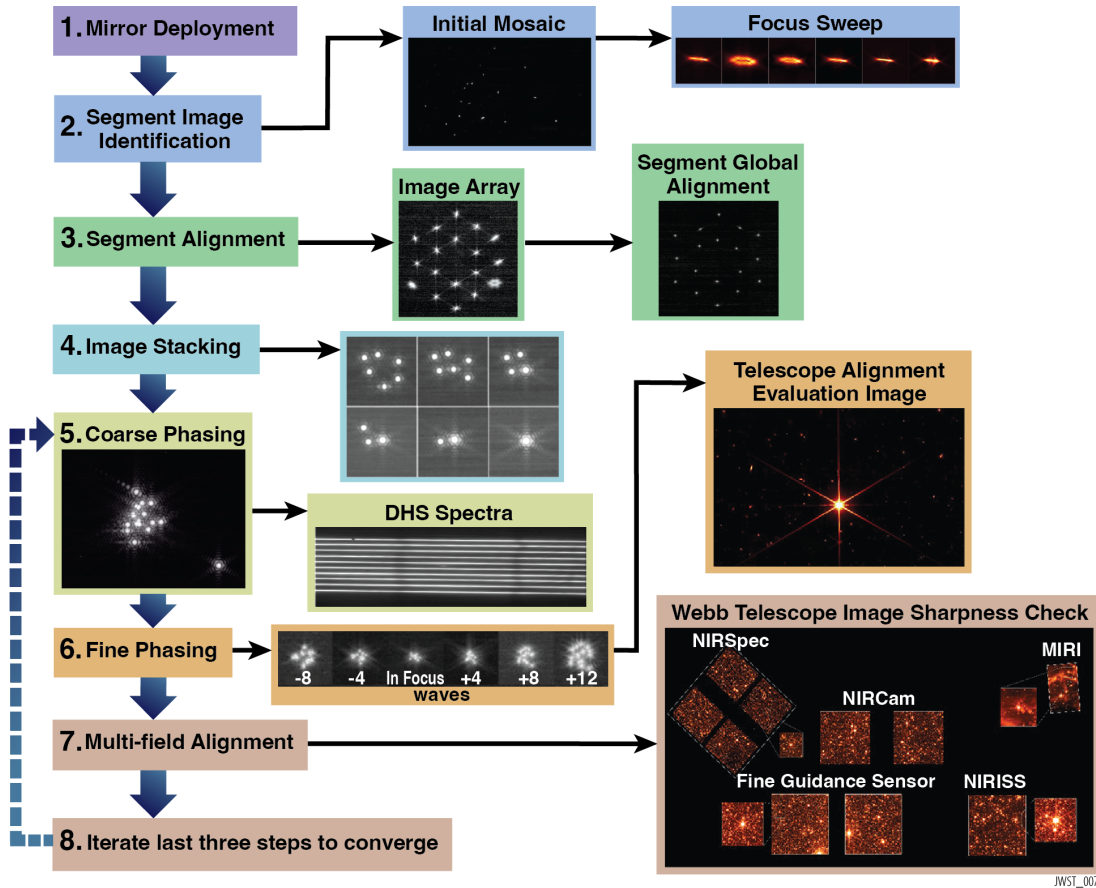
1. Mirror Deployment

2. Segment Image Identification

Initial Mosaic

Focus Sweep

3. Segment Alignment

Image Array

Segment Global Alignment

4. Image Stacking

5. Coarse Phasing

DHS Spectra

Telescope Alignment Evaluation Image

6. Fine Phasing

-8 -4 In Focus +4 +8 +12
waves

Webb Telescope Image Sharpness Check

NIRSpec

MIRI

NIRCam

7. Multi-field Alignment

Fine Guidance Sensor

NIRISS

8. Iterate last three steps to converge

JWST_007